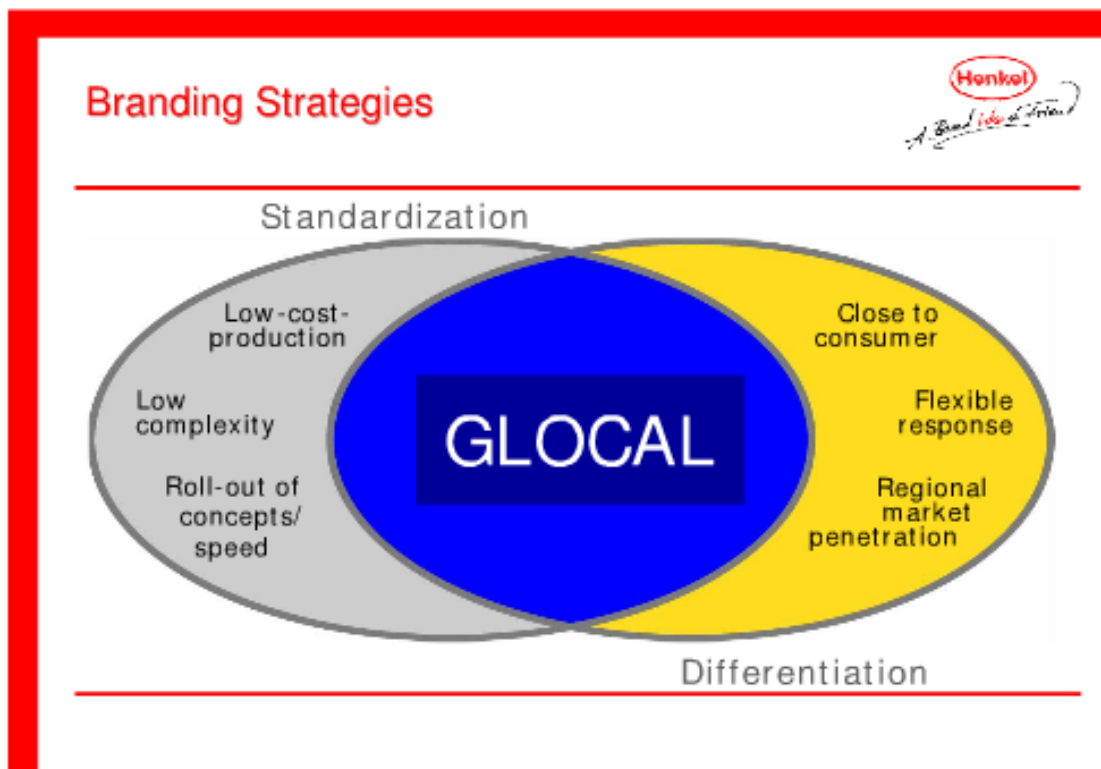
Branding Strategies

Henkel
A Brand like a Friend

Standardization

Low-cost-production

Low complexity

Roll-out of concepts/ speed

GLOCAL

Close to consumer

Flexible response

Regional market penetration

Differentiation